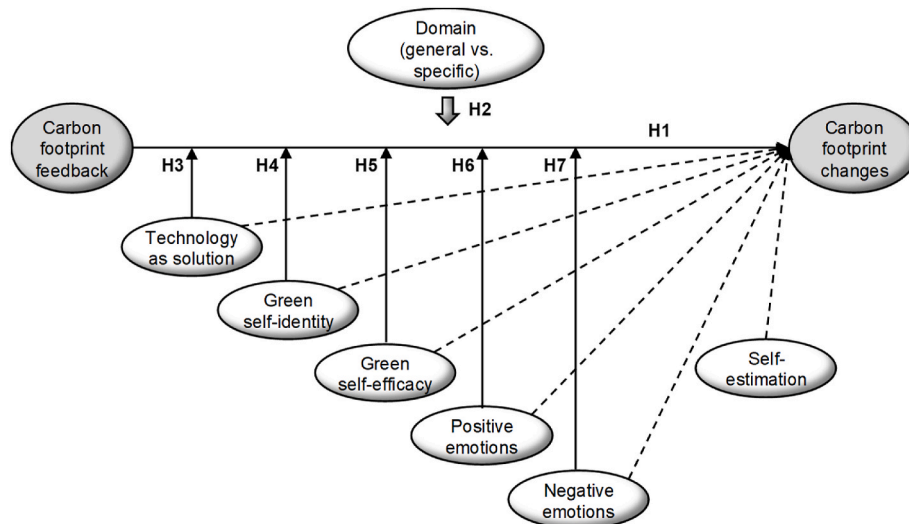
Domain (general vs. specific)

H2

Carbon footprint feedback

H1

Carbon footprint changes

H3

H4

H5

H6

H7

Technology as solution

Green self-identity

Green self-efficacy

Positive emotions

Negative emotions

Self-estimation